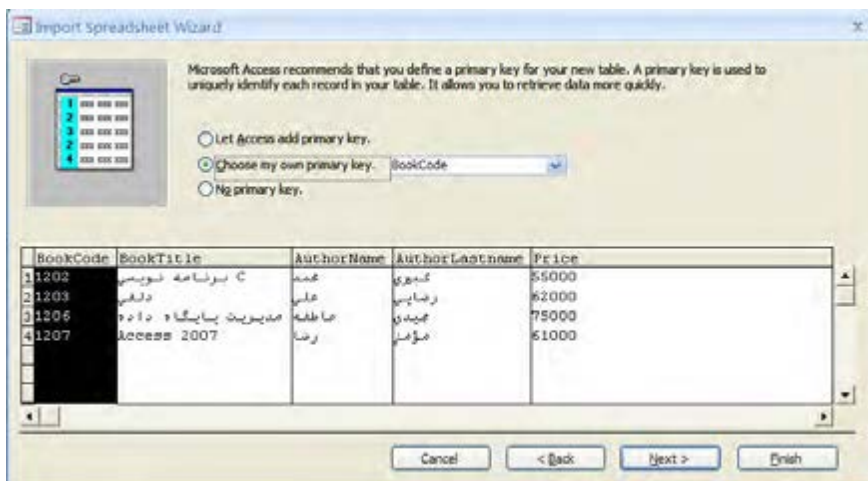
Import Spreadsheet Wizard

Microsoft Access recommends that you define a primary key for your new table. A primary key is used to uniquely identify each record in your table. It allows you to retrieve data more quickly.

Let Access add primary key.
Choose my own primary key. BookCode
No primary key.

| BookCode | BookTitle | AuthorName | AuthorLastname | Price |
|---|---|---|---|---|
| 1202 | برنامه نویسی C | محمد | کبیری | 55000 |
| 1203 | دلفی | علی | رضایی | 62000 |
| 1206 | مدیریت پایگاه داده | فاطمه | مجیدی | 75000 |
| 1207 | Access 2007 | رضا | مؤمن | 61000 |

Cancel
< Back
Next >
Finish